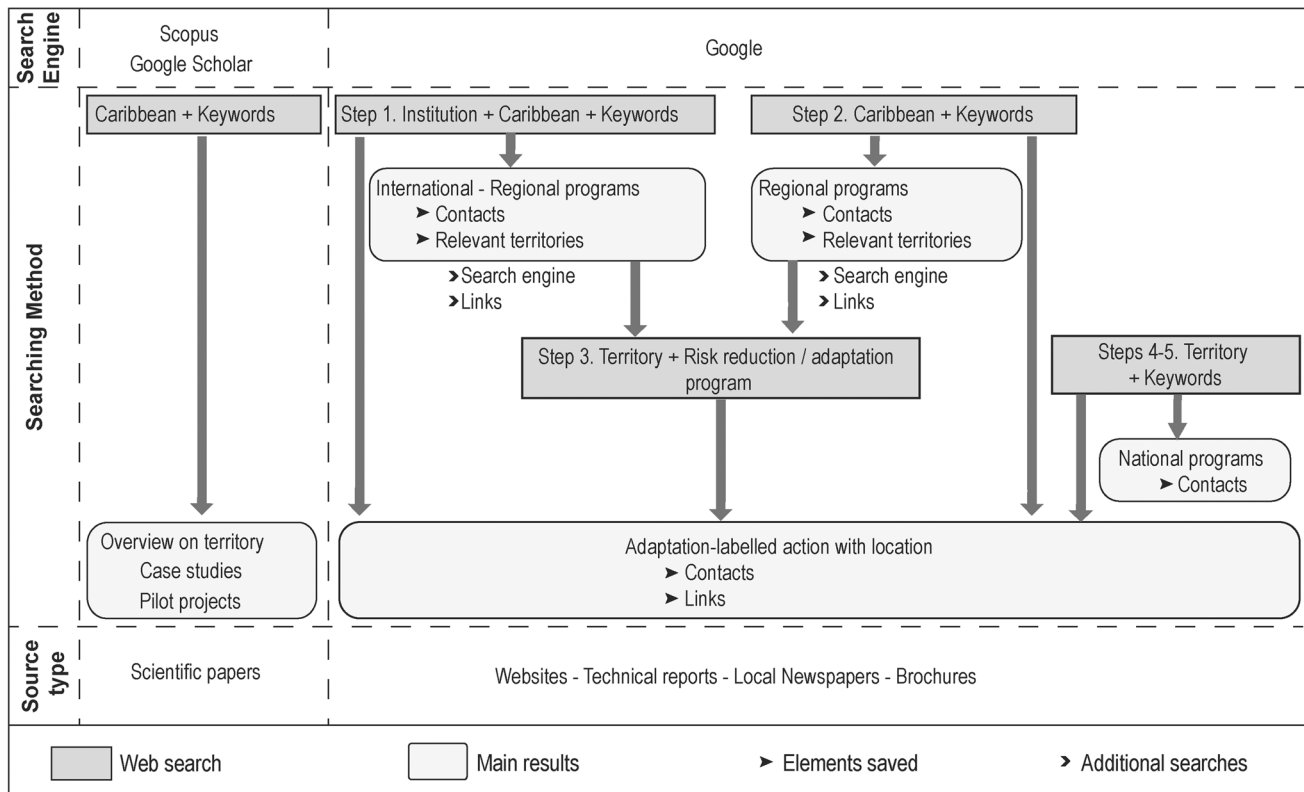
Search Engine

Scopus
Google Scholar

Google

Searching Method

Caribbean + Keywords

Step 1. Institution + Caribbean + Keywords

Step 2. Caribbean + Keywords

International - Regional programs
➤ Contacts
➤ Relevant territories

› Search engine
› Links

Regional programs
➤ Contacts
➤ Relevant territories

› Search engine
› Links

Step 3. Territory + Risk reduction / adaptation program

Steps 4-5. Territory + Keywords

National programs
➤ Contacts

Overview on territory
Case studies
Pilot projects

Adaptation-labelled action with location
➤ Contacts
➤ Links

Source type

Scientific papers

Websites - Technical reports - Local Newspapers - Brochures

Web search

Main results

➤ Elements saved

› Additional searches